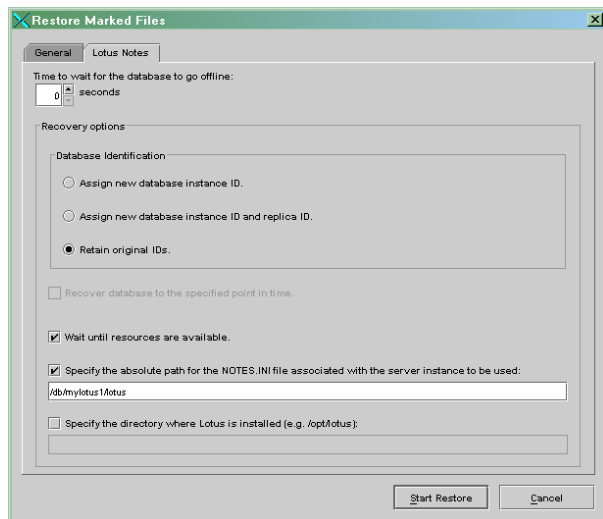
Restore Marked Files

General | Lotus Notes

Time to wait for the database to go offline:
0 seconds

Recovery options

Database Identification

Assign new database instance ID.

Assign new database instance ID and replica ID.

Retain original IDs.

Recover database to the specified point in time.

Wait until resources are available.

Specify the absolute path for the NOTES.INI file associated with the server instance to be used:

/db/mylotus1/lotus

Specify the directory where Lotus is installed (e.g. /opt/lotus):

Start Restore | Cancel